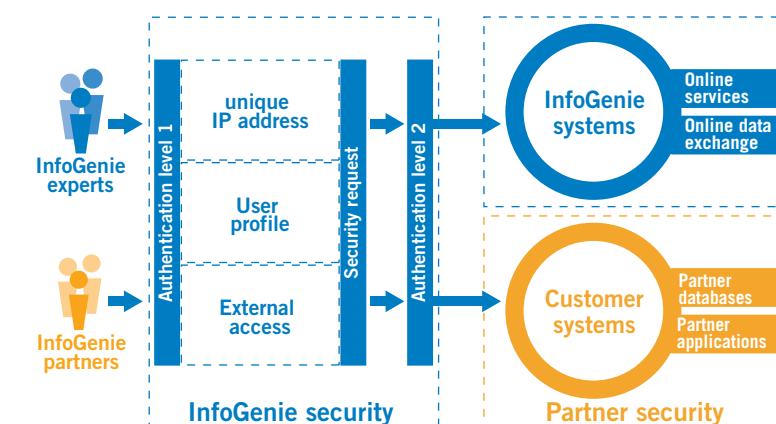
InfoGenie experts

InfoGenie partners

Authentication level 1

unique IP address

User profile

External access

Security request

Authentication level 2

InfoGenie systems

Online services

Online data exchange

Customer systems

Partner databases

Partner applications

InfoGenie security

Partner security